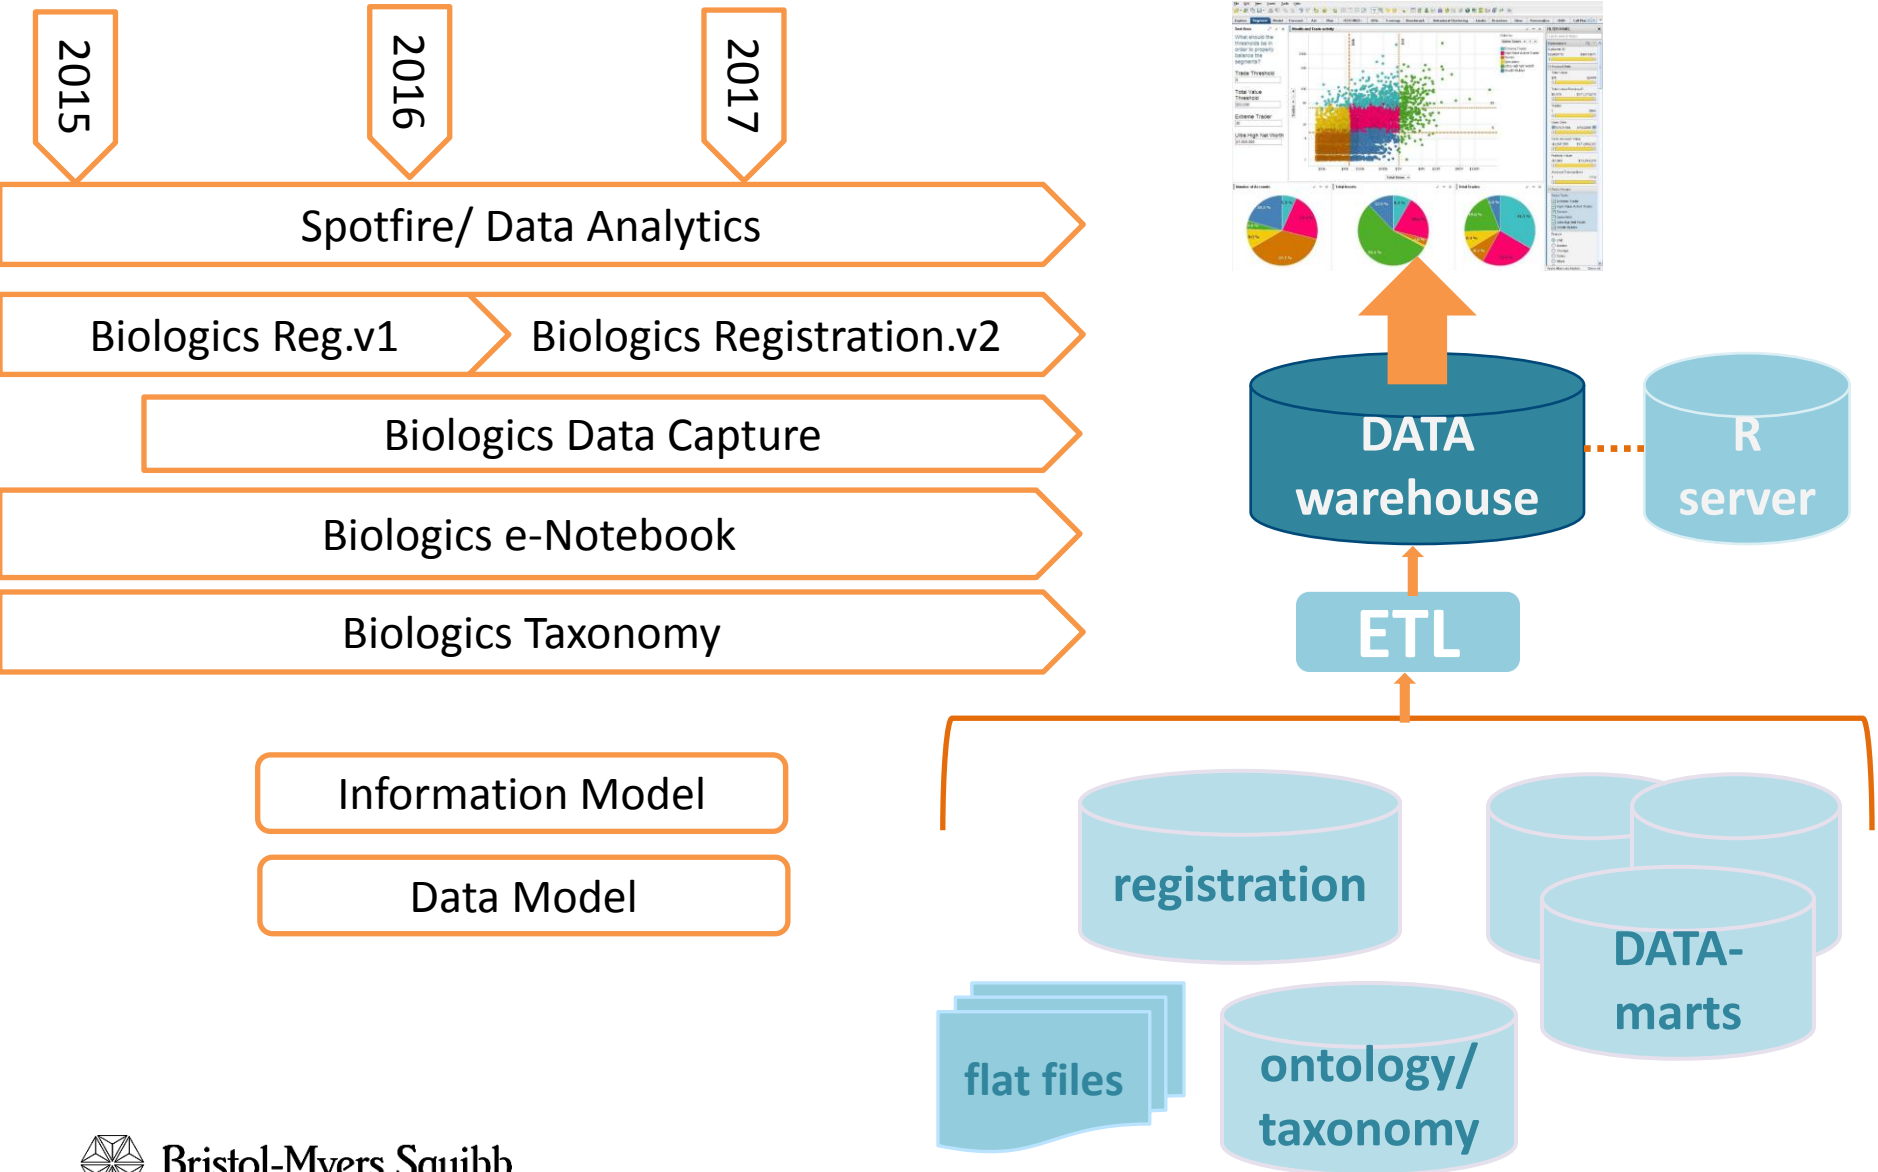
2015

2016

2017

Spotfire/ Data Analytics

Biologics Reg.v1

Biologics Registration.v2

Biologics Data Capture

Biologics e-Notebook

Biologics Taxonomy

Information Model

Data Model

Bristol-Myers Squibb

DATA warehouse

R server

ETL

registration

DATA-marts

flat files

ontology/ taxonomy